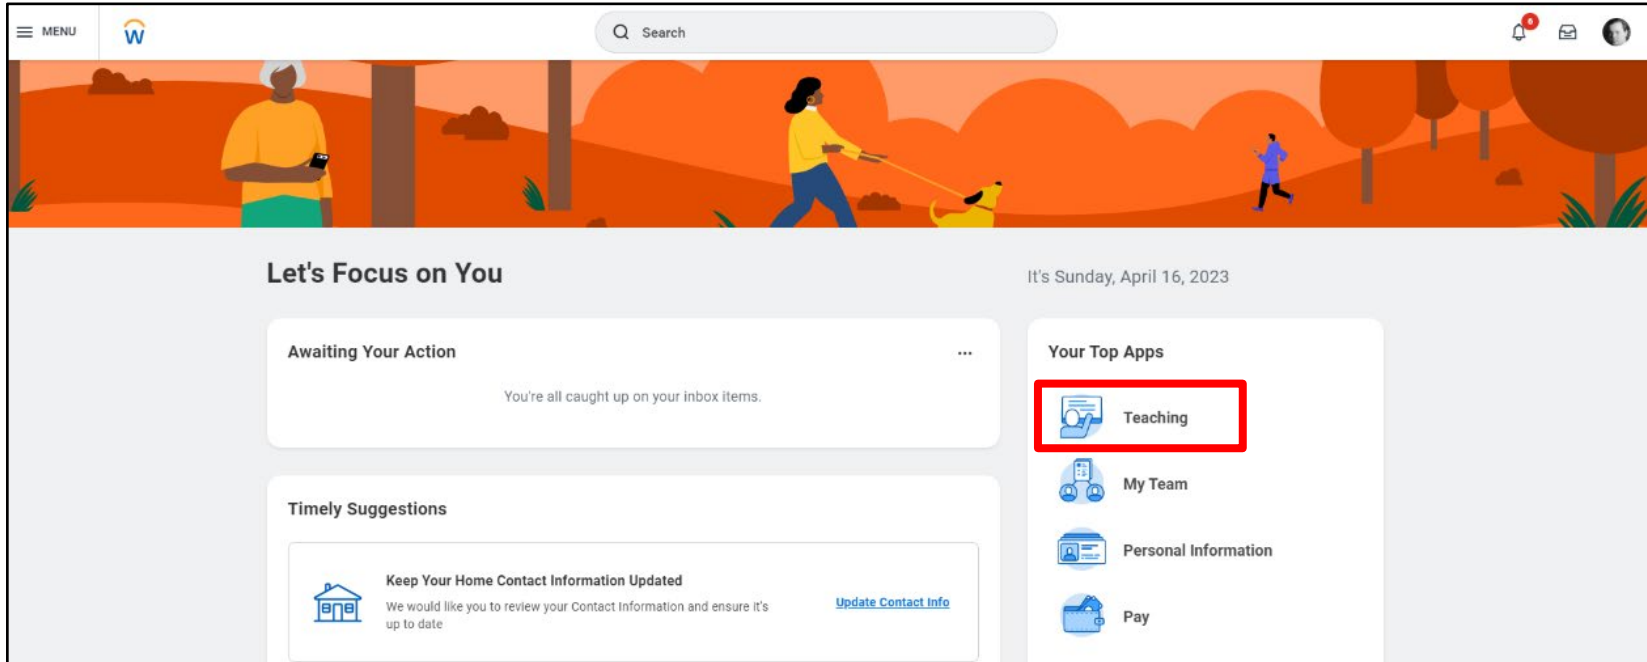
MENU

Search

6

Let's Focus on You

It's Sunday, April 16, 2023

Awaiting Your Action

...

You're all caught up on your inbox items.

Your Top Apps

Teaching

My Team

Personal Information

Pay

Timely Suggestions

Keep Your Home Contact Information Updated

We would like you to review your Contact Information and ensure it's up to date

Update Contact Info